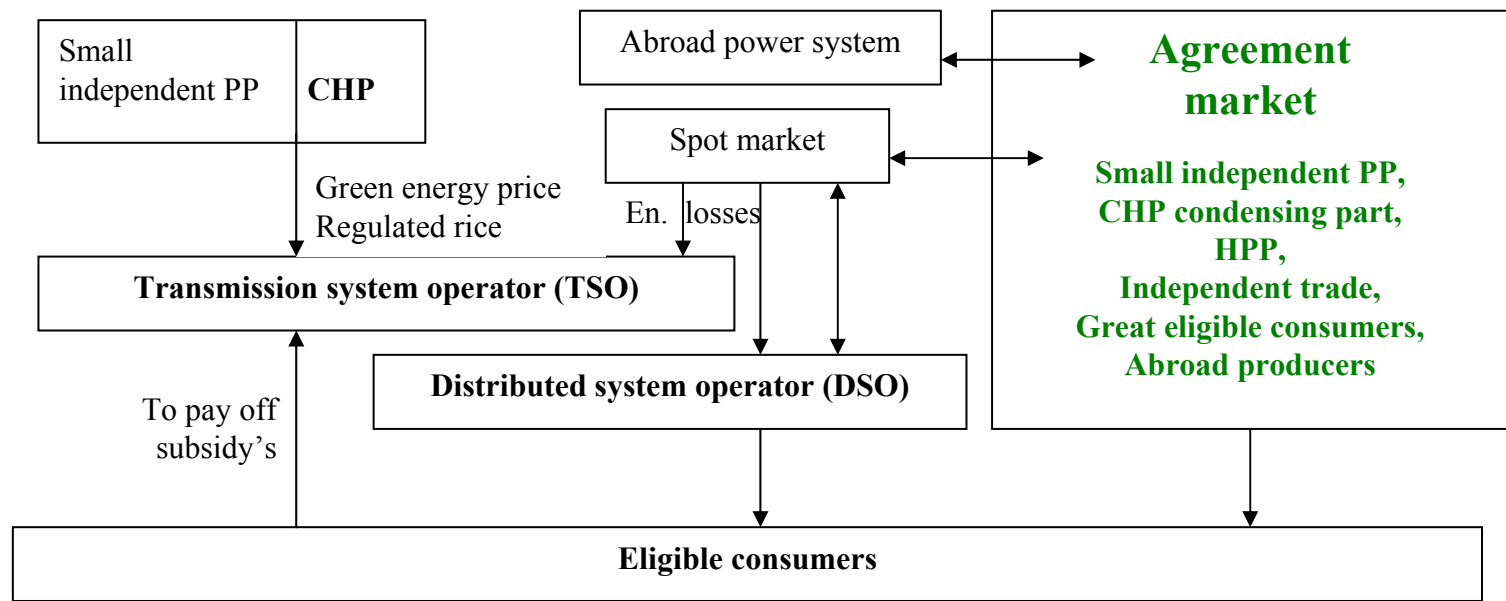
Small independent PP

**CHP**

Abroad power system

**Agreement market**

Spot market

**Small independent PP, CHP condensing part, HPP, Independent trade, Great eligible consumers, Abroad producers**

Green energy price
Regulated rice

En. losses

**Transmission system operator (TSO)**

**Distributed system operator (DSO)**

To pay off subsidy's

**Eligible consumers**